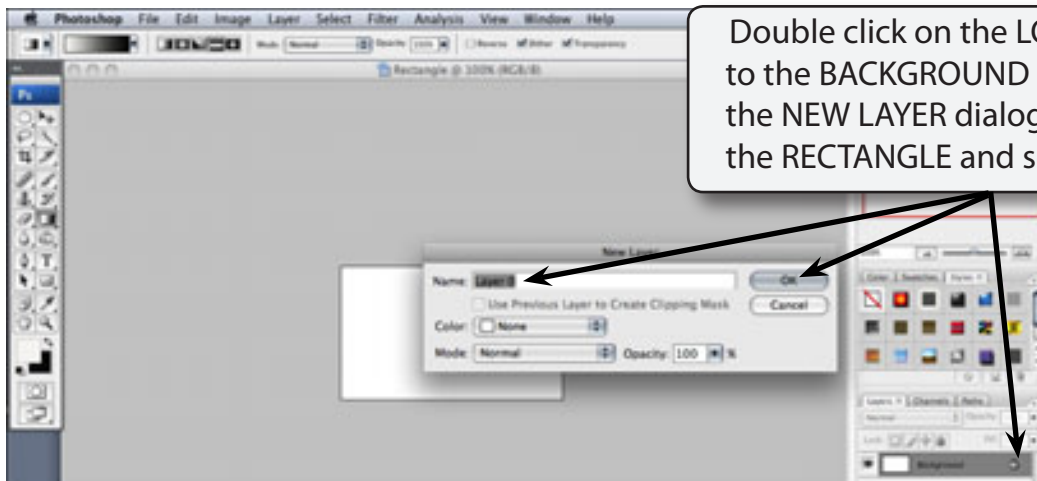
Photoshop File Edit Image Layer Select Filter Analysis View Window Help

Mode: Normal Opacity: 100% Reverse Dither Transparency

Rectangle @ 100% (RGB/8)

Double click on the LO to the BACKGROUND the NEW LAYER dialog the RECTANGLE and s

New Layer

Name: Layer 0

OK

Use Previous Layer to Create Clipping Mask

Cancel

Color: None

Mode: Normal Opacity: 100 %

Color Swatches Styles

Layers Channels Paths

Normal Opacity

Lock: Fill

Background